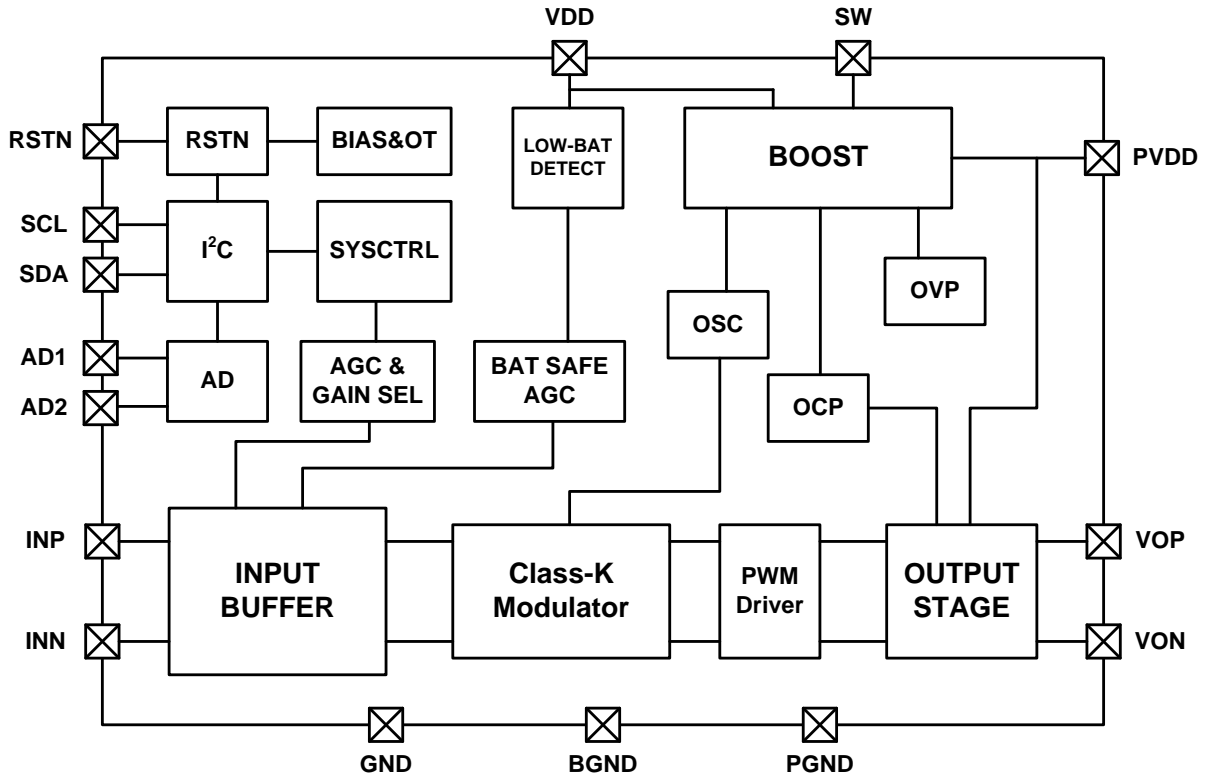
VDD
SW
RSTN
RSTN
BIAS&OT
LOW-BAT DETECT
BOOST
PVDD
SCL
$I^2C$
SYSCTRL
SDA
OVP
OSC
AD1
AD
AGC & GAIN SEL
BAT SAFE AGC
AD2
OCP
INP
INPUT BUFFER
Class-K Modulator
PWM Driver
OUTPUT STAGE
VOP
INN
VON
GND
BGND
PGND